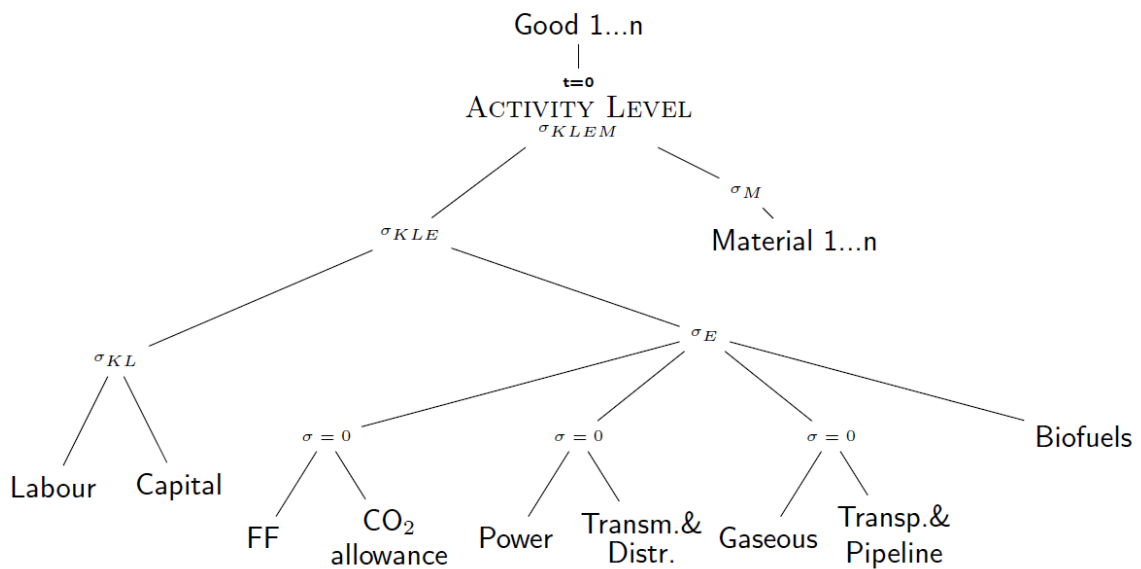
Good 1...n

t=0

Activity Level

$\sigma_{KLEM}$

$\sigma_{KLE}$

$\sigma_M$

Material 1...n

$\sigma_{KL}$

$\sigma_E$

Labour

Capital

$\sigma = 0$

$\sigma = 0$

$\sigma = 0$

Biofuels

FF

$CO_2$ allowance

Power

Transm.& Distr.

Gaseous

Transp.& Pipeline